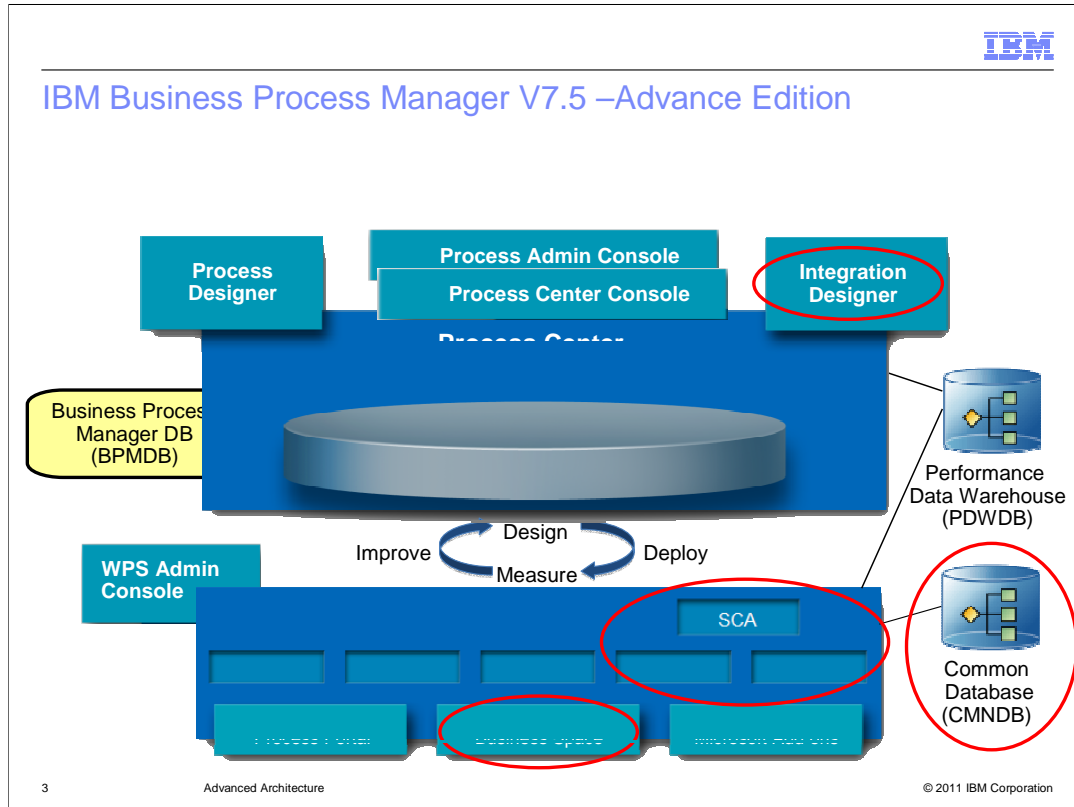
IBM

IBM Business Process Manager V7.5 –Advance Edition

Process Designer

Process Admin Console

Process Center Console

Integration Designer

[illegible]

Business Proces Manager DB (BPMDB)

Performance Data Warehouse (PDWDB)

Design

Improve

Deploy

Measure

WPS Admin Console

SCA

Common Database (CMNDB)

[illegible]

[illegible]

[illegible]

3 Advanced Architecture © 2011 IBM Corporation